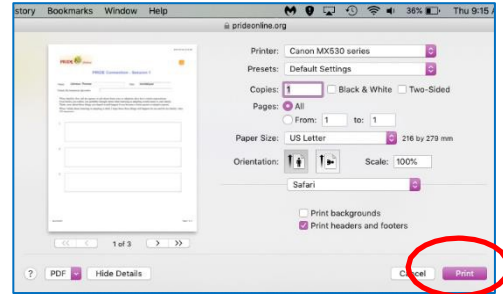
story Bookmarks Window Help
36% Thu 9:15
prideonline.org

Printer: Canon MX530 series
Presets: Default Settings
Copies: 1
Black & White
Two-Sided
Pages: All
From: 1 to: 1
Paper Size: US Letter
216 by 279 mm
Orientation:
Scale: 100%
Safari
Print backgrounds
Print headers and footers

1 of 3

?
PDF
Hide Details
Cancel
Print